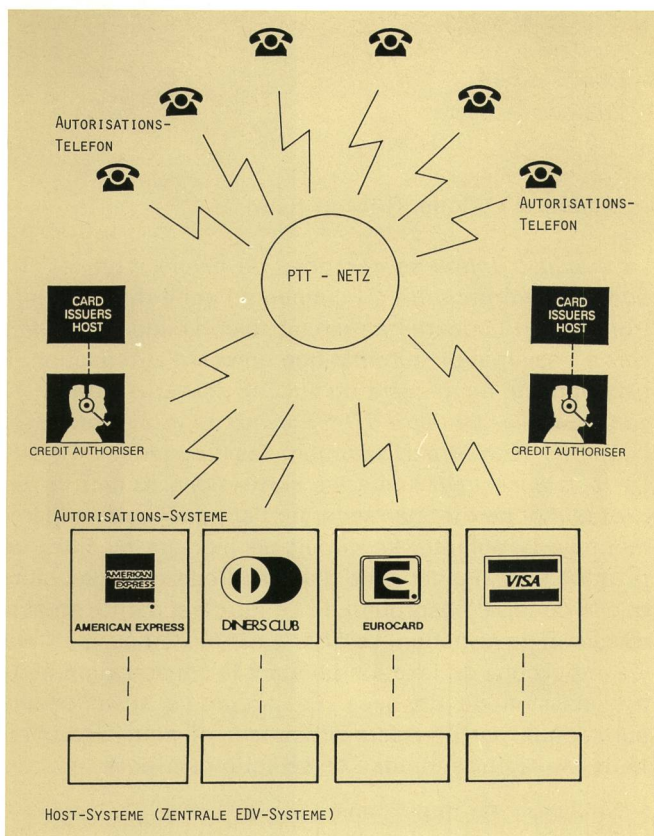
AUTORISATIONS-TELEFON

AUTORISATIONS-TELEFON

PTT - NETZ

CARD ISSUERS HOST

CARD ISSUERS HOST

CREDIT AUTHORISER

CREDIT AUTHORISER

AUTORISATIONS-SYSTEME

AMERICAN EXPRESS

AMERICAN EXPRESS

DINERS CLUB

EUROCARD

VISA

HOST-SYSTEME (ZENTRALE EDV-SYSTEME)